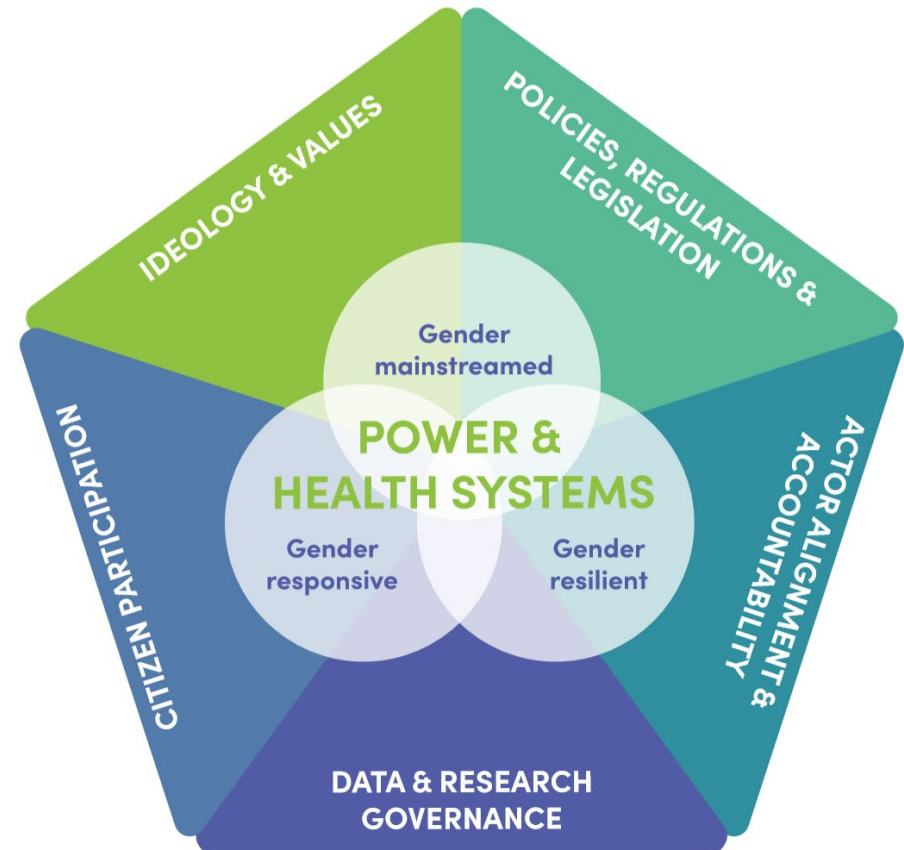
IDEOLOGY & VALUES

POLICIES, REGULATIONS & LEGISLATION

Gender mainstreamed

POWER & HEALTH SYSTEMS

CITIZEN PARTICIPATION

Gender responsive

Gender resilient

ACTOR ALIGNMENT & ACCOUNTABILITY

DATA & RESEARCH GOVERNANCE